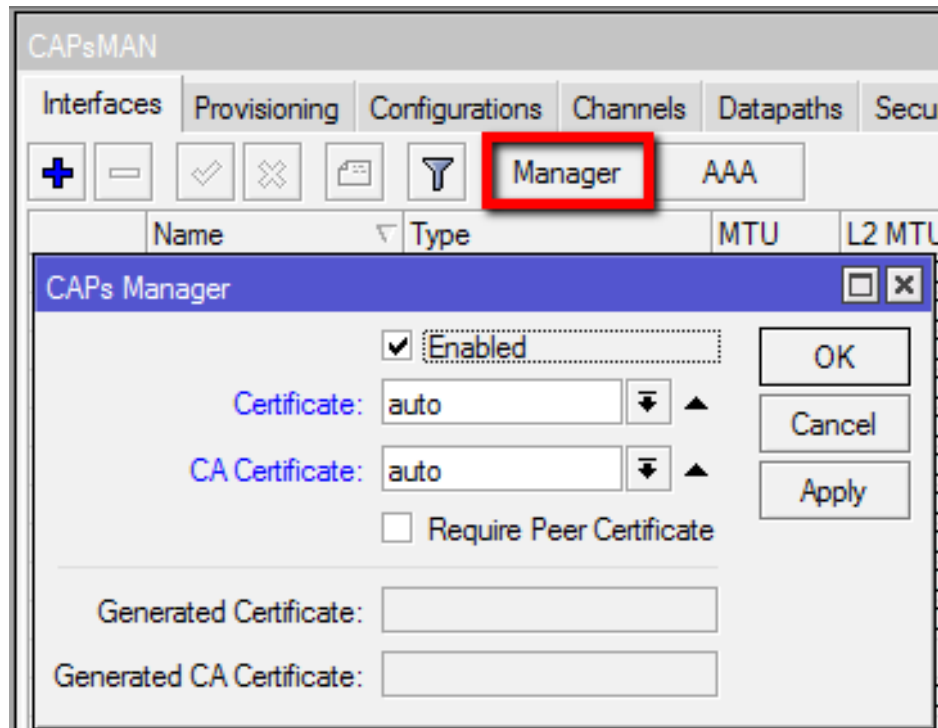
CAPsMAN

Interfaces | Provisioning | Configurations | Channels | Datapaths | Secu

Manager | AAA

Name | Type | MTU | L2 MTU

CAPs Manager

Enabled

Certificate: auto

CA Certificate: auto

Require Peer Certificate

Generated Certificate:

Generated CA Certificate:

OK

Cancel

Apply